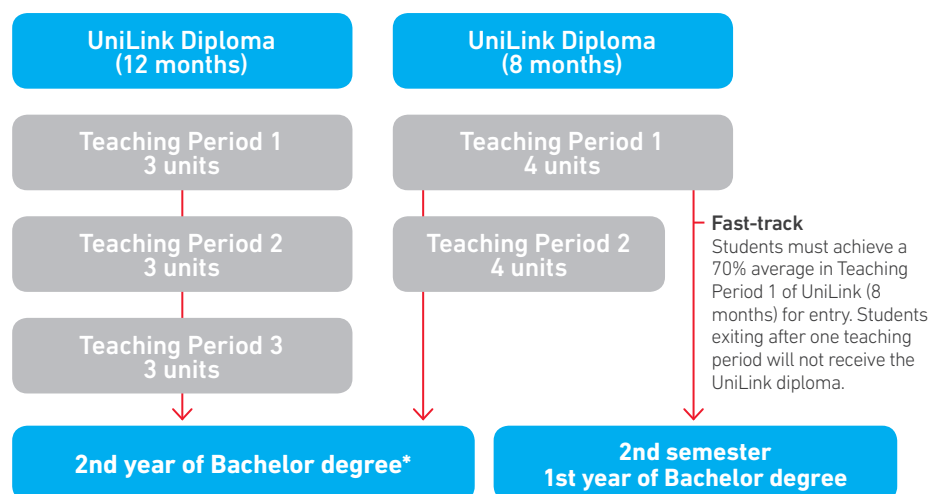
UniLink Diploma
(12 months)

UniLink Diploma
(8 months)

Teaching Period 1
3 units

Teaching Period 1
4 units

Teaching Period 2
3 units

Teaching Period 2
4 units

Fast-track
Students must achieve a 70% average in Teaching Period 1 of UniLink (8 months) for entry. Students exiting after one teaching period will not receive the UniLink diploma.

Teaching Period 3
3 units

2nd year of Bachelor degree*

2nd semester
1st year of Bachelor degree